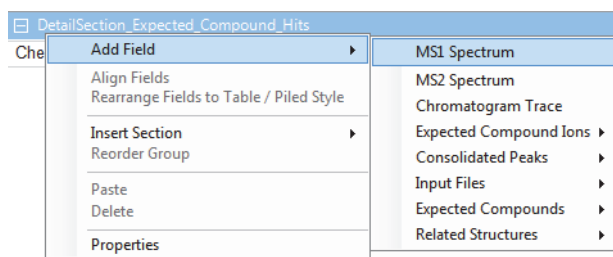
DetailSection_Expected_Compound_Hits

Che

Add Field
Align Fields
Rearrange Fields to Table / Piled Style
Insert Section
Reorder Group
Paste
Delete
Properties

MS1 Spectrum
MS2 Spectrum
Chromatogram Trace
Expected Compound Ions
Consolidated Peaks
Input Files
Expected Compounds
Related Structures